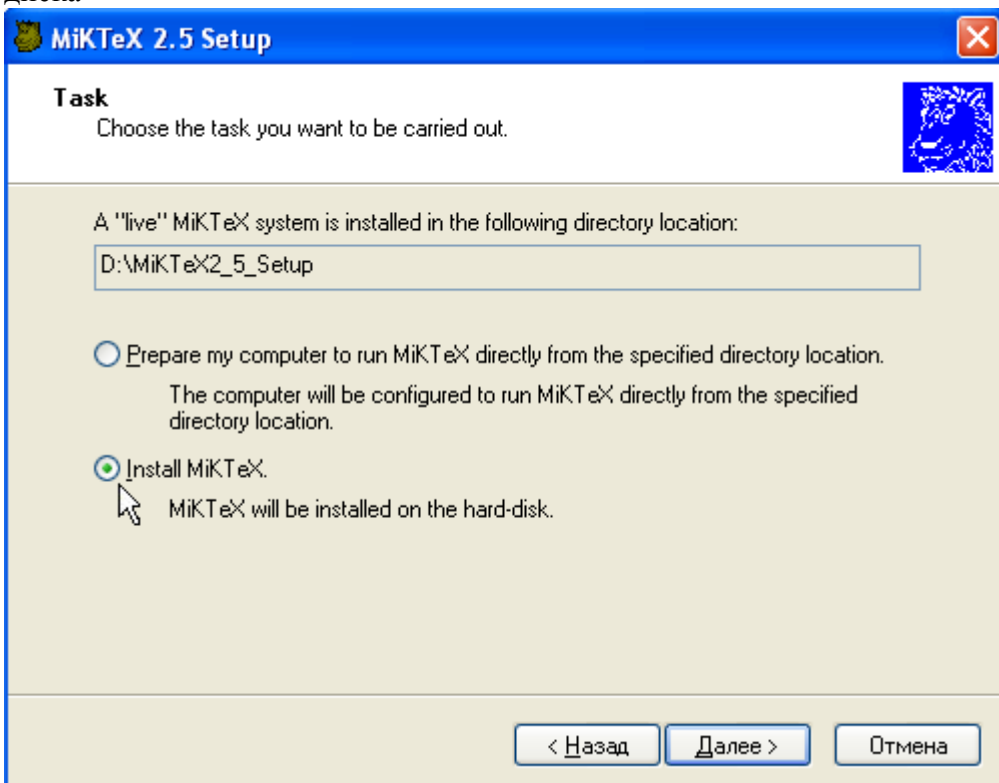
MiKTeX 2.5 Setup

Task
Choose the task you want to be carried out.

A "live" MiKTeX system is installed in the following directory location:

D:\MiKTeX2_5_Setup

Prepare my computer to run MiKTeX directly from the specified directory location.

The computer will be configured to run MiKTeX directly from the specified directory location.

Install MiKTeX.

MiKTeX will be installed on the hard-disk.

< Назад | Далее > | Отмена